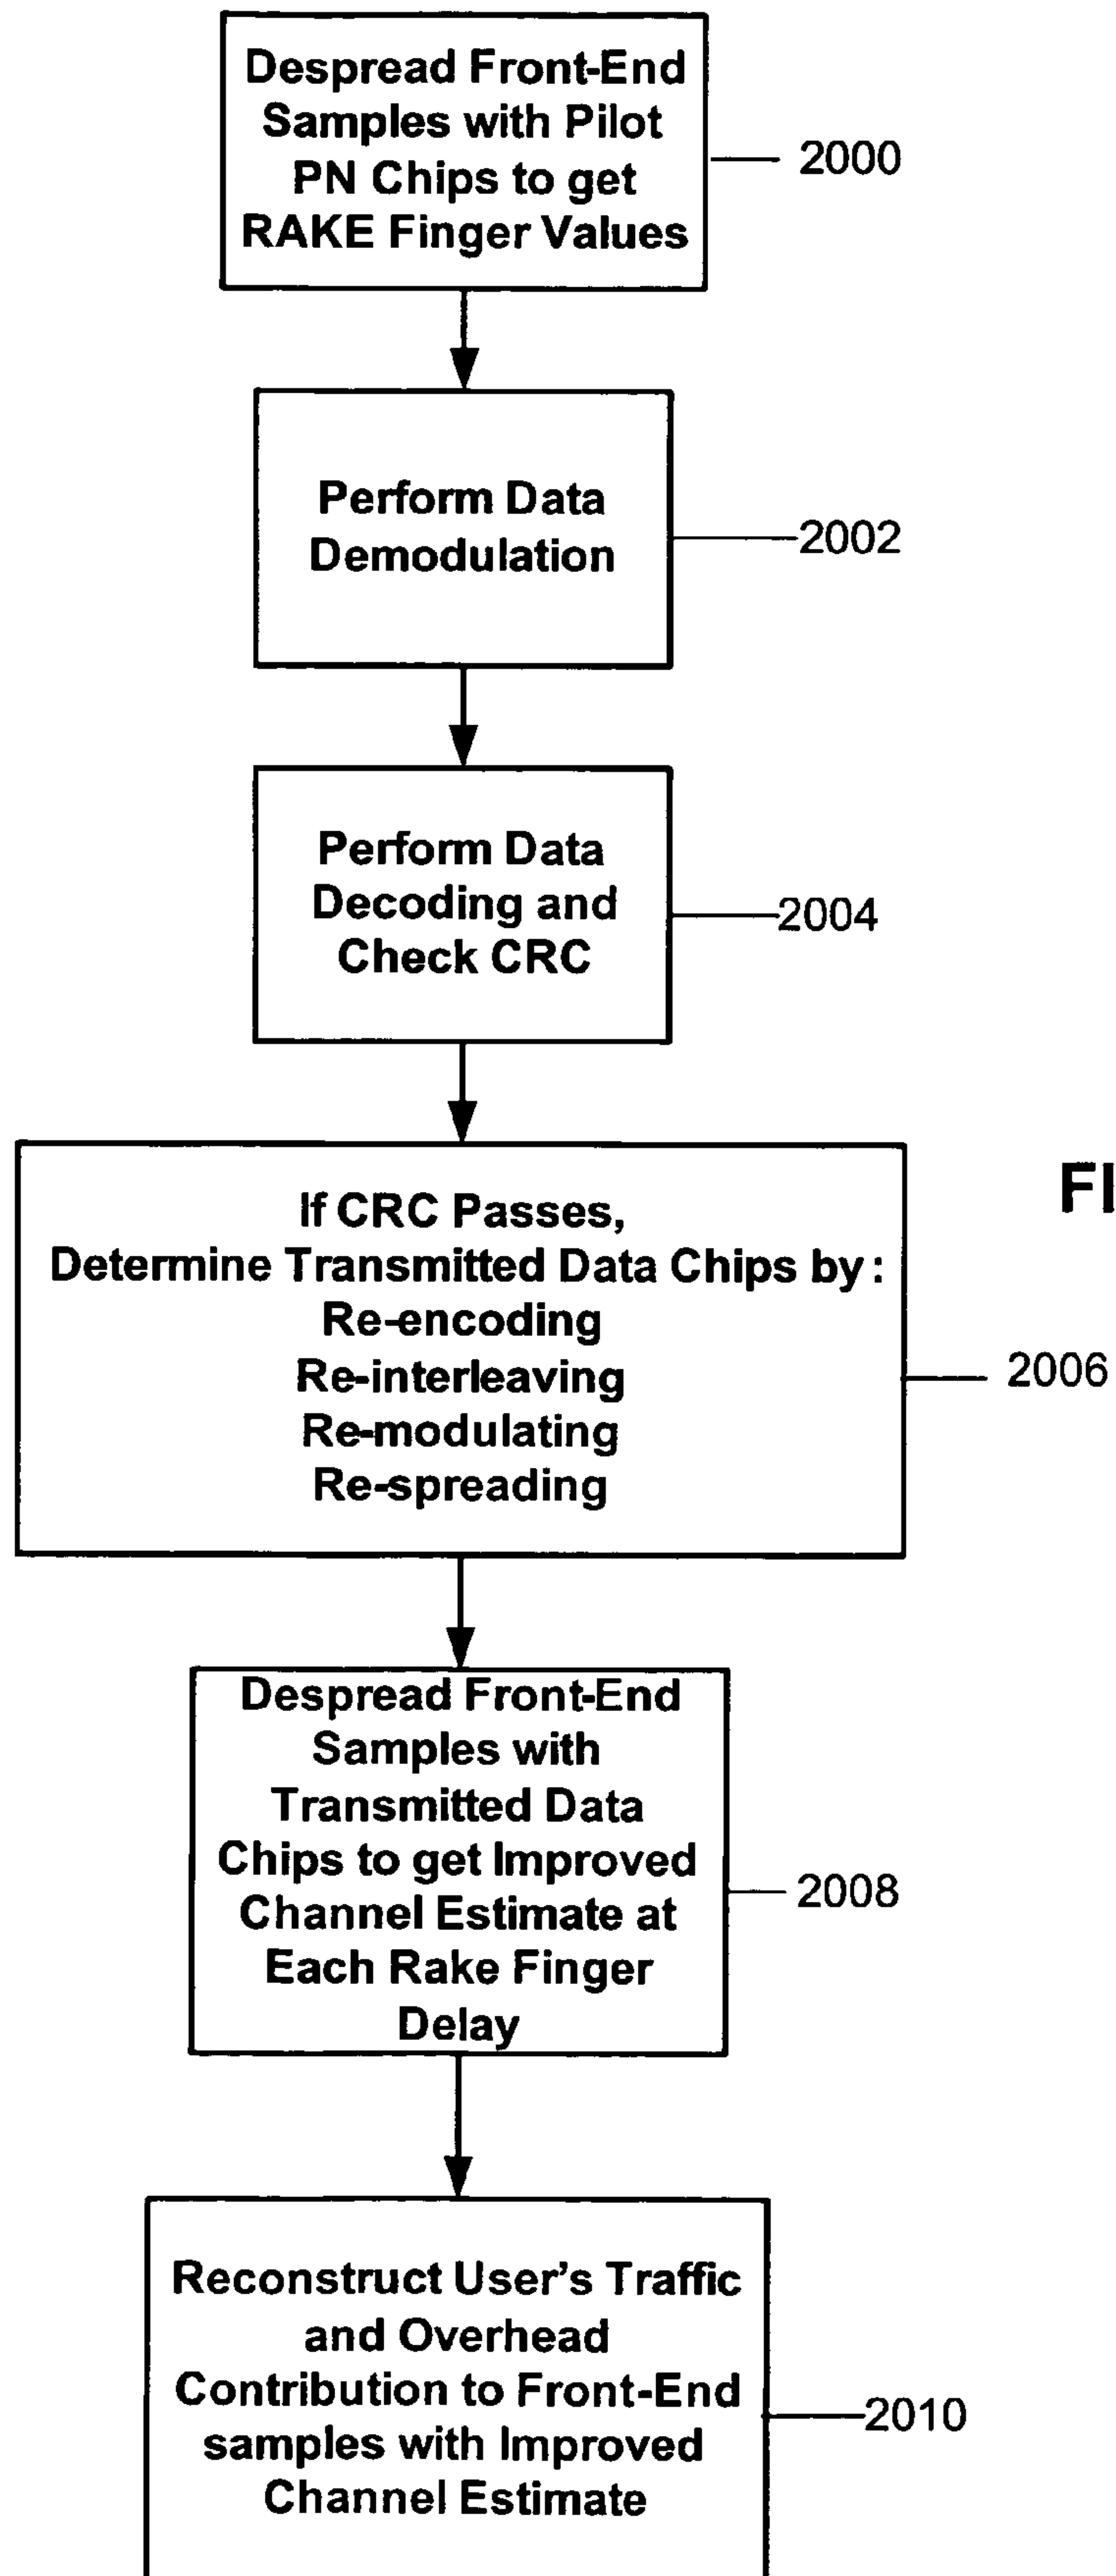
Despread Front-End Samples with Pilot PN Chips to get RAKE Finger Values

2000

Perform Data Demodulation

2002

Perform Data Decoding and Check CRC

2004

FI

If CRC Passes,
Determine Transmitted Data Chips by:
Re-encoding
Re-interleaving
Re-modulating
Re-spreading

2006

Despread Front-End Samples with Transmitted Data Chips to get Improved Channel Estimate at Each Rake Finger Delay

2008

Reconstruct User's Traffic and Overhead Contribution to Front-End samples with Improved Channel Estimate

2010